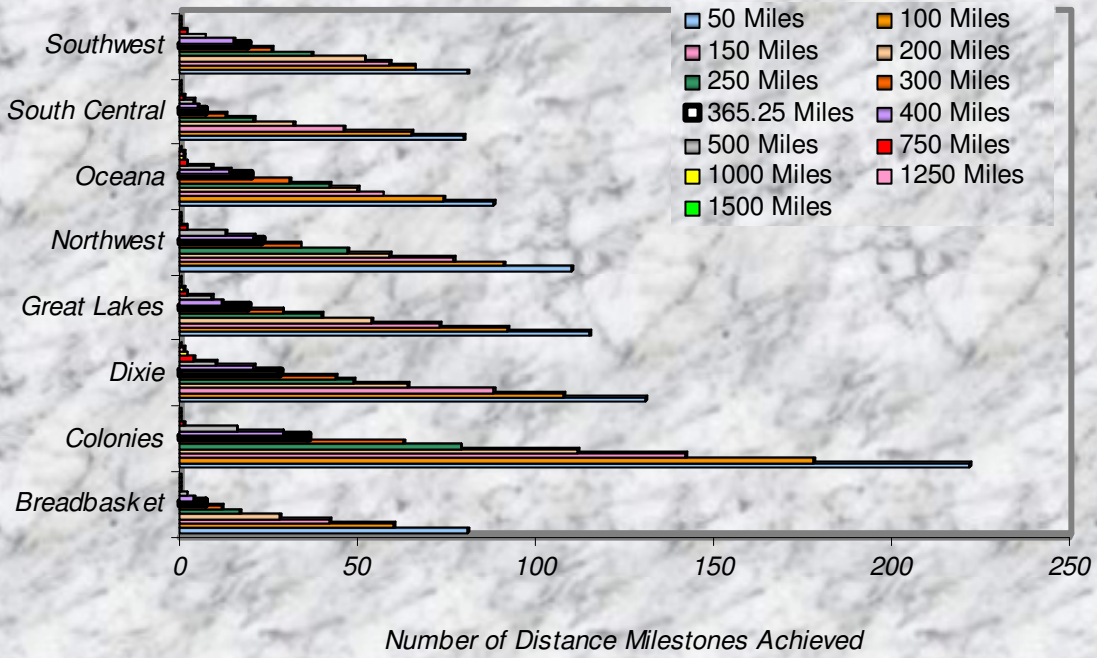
50 Miles
100 Miles
150 Miles
200 Miles
250 Miles
300 Miles
365.25 Miles
400 Miles
500 Miles
750 Miles
1000 Miles
1250 Miles
1500 Miles

Southwest
South Central
Oceana
Northwest
Great Lakes
Dixie
Colonies
Breadbasket

0
50
100
150
200
250

Number of Distance Milestones Achieved